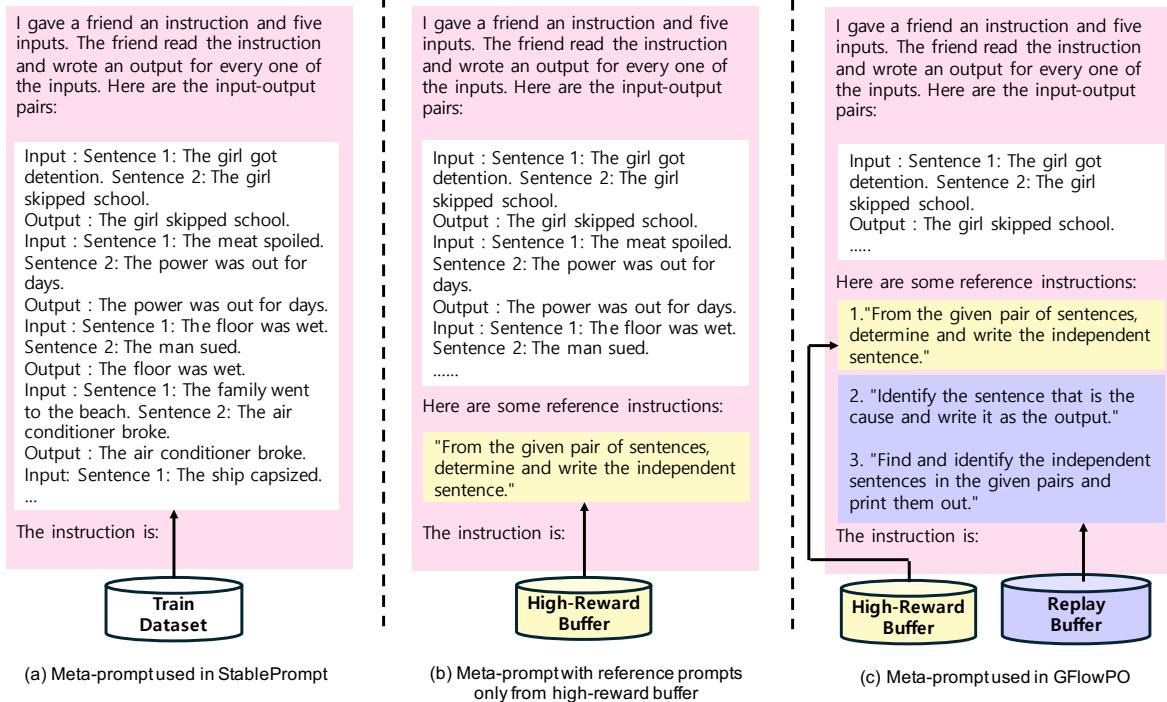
I gave a friend an instruction and five inputs. The friend read the instruction and wrote an output for every one of the inputs. Here are the input-output pairs:

Input : Sentence 1: The girl got detention. Sentence 2: The girl skipped school.
Output : The girl skipped school.
Input : Sentence 1: The meat spoiled. Sentence 2: The power was out for days.
Output : The power was out for days.
Input : Sentence 1: The floor was wet. Sentence 2: The man sued.
Output : The floor was wet.
Input : Sentence 1: The family went to the beach. Sentence 2: The air conditioner broke.
Output : The air conditioner broke.
Input: Sentence 1: The ship capsized.
...

The instruction is:

Train Dataset

(a) Meta-prompt used in StablePrompt

I gave a friend an instruction and five inputs. The friend read the instruction and wrote an output for every one of the inputs. Here are the input-output pairs:

Input : Sentence 1: The girl got detention. Sentence 2: The girl skipped school.
Output : The girl skipped school.
Input : Sentence 1: The meat spoiled. Sentence 2: The power was out for days.
Output : The power was out for days.
Input : Sentence 1: The floor was wet. Sentence 2: The man sued.
......

Here are some reference instructions:

"From the given pair of sentences, determine and write the independent sentence."

The instruction is:

High-Reward Buffer

(b) Meta-prompt with reference prompts only from high-reward buffer

I gave a friend an instruction and five inputs. The friend read the instruction and wrote an output for every one of the inputs. Here are the input-output pairs:

Input : Sentence 1: The girl got detention. Sentence 2: The girl skipped school.
Output : The girl skipped school.
.....

Here are some reference instructions:

1."From the given pair of sentences, determine and write the independent sentence."

2. "Identify the sentence that is the cause and write it as the output."

3. "Find and identify the independent sentences in the given pairs and print them out."

The instruction is:

High-Reward Buffer

Replay Buffer

(c) Meta-prompt used in GFlowPO